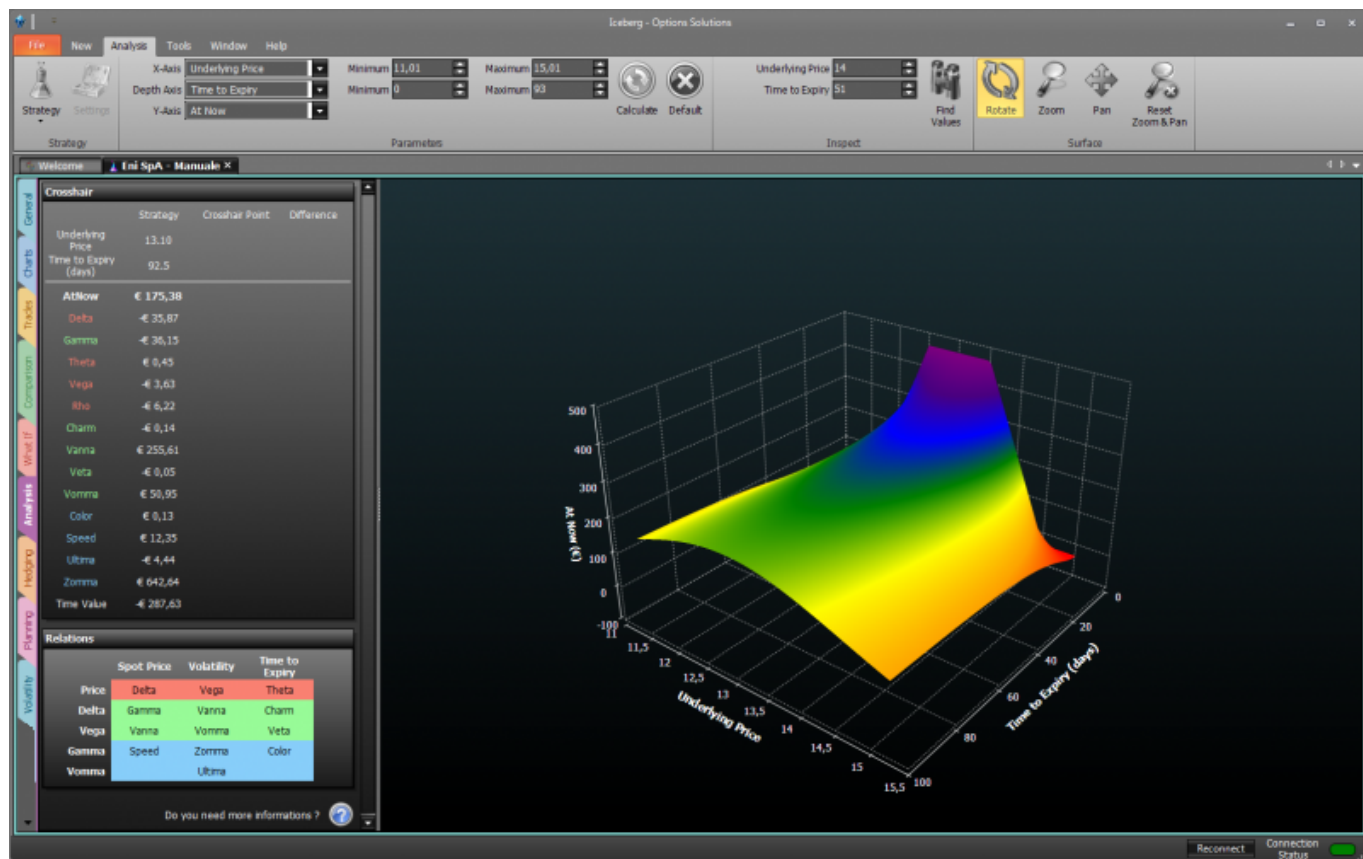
Iceberg - Options Solutions

File New Analysis Tools Window Help

Strategy Settings
Strategy

X-Axis Underlying Price
Depth Axis Time to Expiry
Y-Axis At Now
Minimum 11,01
Minimum 0
Maximum 15,01
Maximum 93
Calculate Default
Parameters

Underlying Price 14
Time to Expiry 51
Find Values
Inspect

Rotate Zoom Pan Reset Zoom & Pan
Surface

Welcome Eni SpA - Manuale ×

General Charts Trades Comparison What If Analysis Hedging Planning Volatility

Crosshair

| | Strategy | Crosshair Point | Difference |
|---|---|---|---|
| Underlying Price | 13.10 | | |
| Time to Expiry (days) | 92.5 | | |
| AtNow | € 175,38 | | |
| Delta | -€ 35,87 | | |
| Gamma | -€ 36,15 | | |
| Theta | € 0,45 | | |
| Vega | -€ 3,63 | | |
| Rho | -€ 6,22 | | |
| Charm | -€ 0,14 | | |
| Vanna | € 255,61 | | |
| Veta | -€ 0,05 | | |
| Vomma | € 50,95 | | |
| Color | € 0,13 | | |
| Speed | € 12,35 | | |
| Ultima | -€ 4,44 | | |
| Zomma | € 642,64 | | |
| Time Value | -€ 287,63 | | |

Relations

| | Spot Price | Volatility | Time to Expiry |
|---|---|---|---|
| Price | Delta | Vega | Theta |
| Delta | Gamma | Vanna | Charm |
| Vega | Vanna | Vomma | Veta |
| Gamma | Speed | Zomma | Color |
| Vomma | | Ultima | |

Do you need more informations ?

500 400 300 200 100 0 -100
At Now (€)
11 11,5 12 12,5 13 13,5 14 14,5 15 15,5
Underlying Price
0 20 40 60 80 100
Time to Expiry (days)

Reconnect Connection Status